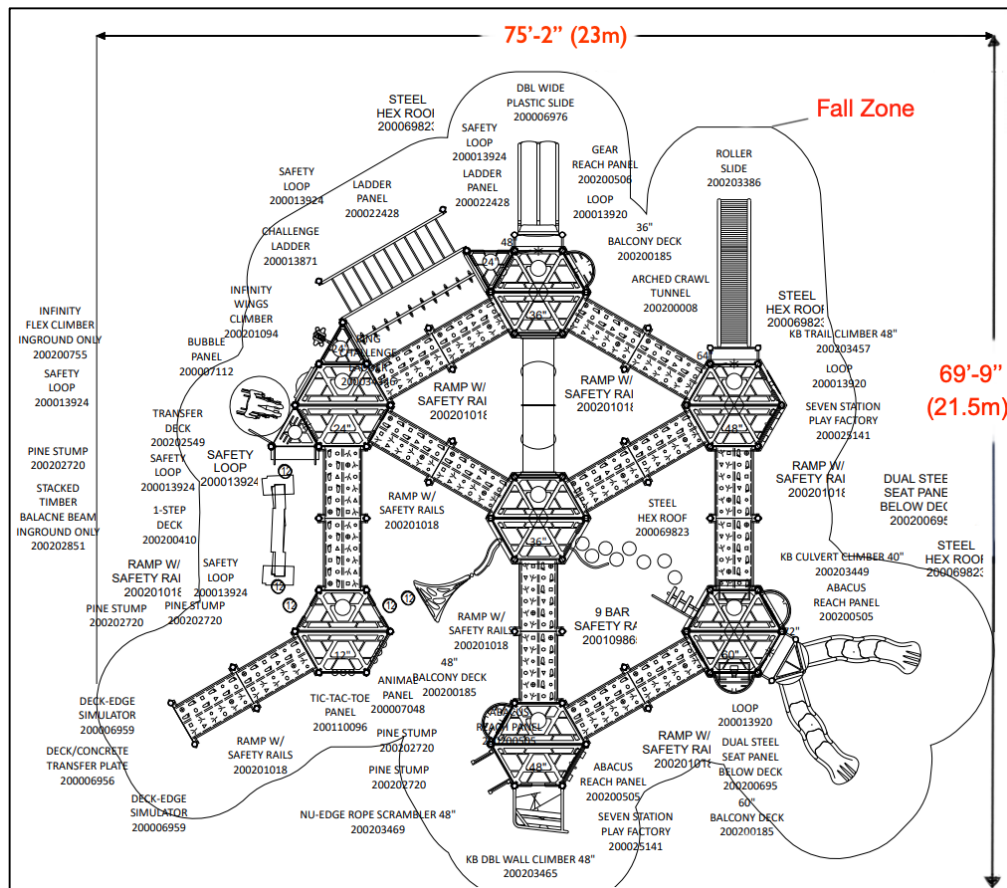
75'-2" (23m)

Fall Zone

69'-9" (21.5m)

STEEL HEX ROOF 20006982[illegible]

DBL WIDE PLASTIC SLIDE 200006976

SAFETY LOOP 200013924

LADDER PANEL 200022428

GEAR REACH PANEL 200200506

LOOP 200013920

36" BALCONY DECK 200200185

ARCHED CRAWL TUNNEL 200200008

ROLLER SLIDE 200203386

STEEL HEX ROOF 20006982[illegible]

KB TRAIL CLIMBER 48" 200203457

LOOP 200013920

SEVEN STATION PLAY FACTORY 200025141

SAFETY LOOP 200013924

LADDER PANEL 200022428

CHALLENGE LADDER 200013871

INFINITY WINGS CLIMBER 200201094

INFINITY FLEX CLIMBER INGROUND ONLY 200200755

SAFETY LOOP 200013924

BUBBLE PANEL 200007112

TRANSFER DECK 200202549

SAFETY LOOP 200013924

PINE STUMP 200202720

STACKED TIMBER BALACNE BEAM INGROUND ONLY 200202851

SAFETY LOOP 200013924

1-STEP DECK 200200410

RAMP W/ SAFETY RAI 20020101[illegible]

SAFETY LOOP 200013924

PINE STUMP 200202720

PINE STUMP 200202720

RAMP W/ SAFETY RAI 20020101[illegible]

RAMP W/ SAFETY RAI 20020101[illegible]

RAMP W/ SAFETY RAILS 200201018

STEEL HEX ROOF 200069823

RAMP W/ SAFETY RAI 20020101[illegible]

DUAL STEEL SEAT PANE BELOW DEC 20020069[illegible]

STEEL HEX ROO 20006982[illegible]

KB CULVERT CLIMBER 40" 200203449

ABACUS REACH PANEL 200200505

9 BAR SAFETY RA 20010986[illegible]

RAMP W/ SAFETY RAILS 200201018

48" BALCONY DECK 200200185

ANIMAL PANEL 200007048

TIC-TAC-TOE PANEL 200110096

PINE STUMP 200202720

PINE STUMP 200202720

DECK-EDGE SIMULATOR 200006959

DECK/CONCRETE TRANSFER PLATE 200006956

RAMP W/ SAFETY RAILS 200201018

DECK-EDGE SIMULATOR 200006959

NU-EDGE ROPE SCRAMBLER 48" 200203469

KB DBL WALL CLIMBER 48" 200203465

SEVEN STATION PLAY FACTORY 200025141

ABACUS REACH PANEL 200200505

RAMP W/ SAFETY RAI 20020101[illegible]

LOOP 200013920

DUAL STEEL SEAT PANEL BELOW DECK 200200695

60" BALCONY DECK 200200185

48" 24" 36" 64" 24" 48" 36" 12" 60" 48" 12" 12" 12"